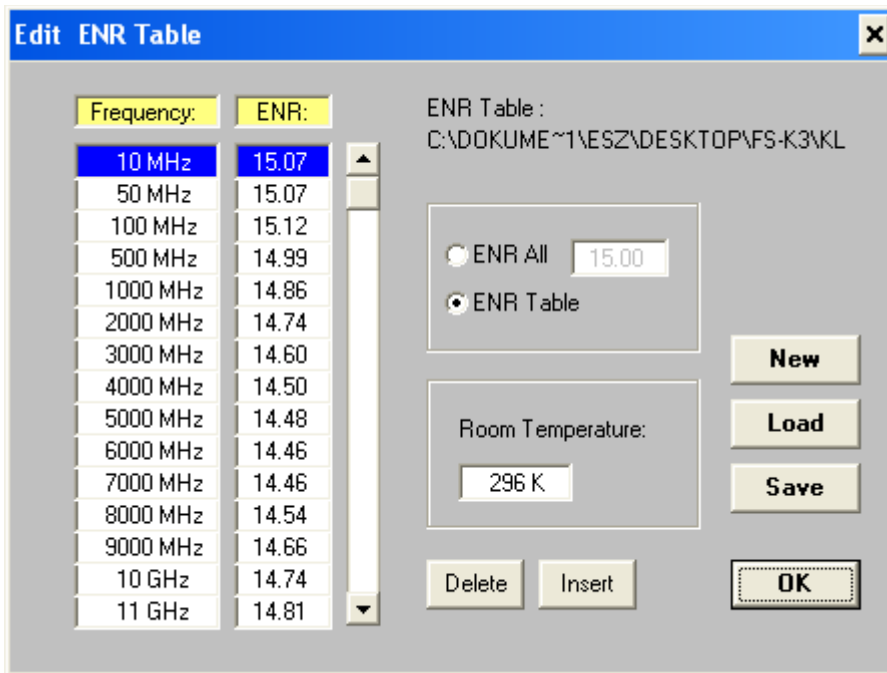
Edit ENR Table

×

| Frequency: | ENR: |
|---|---|
| 10 MHz | 15.07 |
| 50 MHz | 15.07 |
| 100 MHz | 15.12 |
| 500 MHz | 14.99 |
| 1000 MHz | 14.86 |
| 2000 MHz | 14.74 |
| 3000 MHz | 14.60 |
| 4000 MHz | 14.50 |
| 5000 MHz | 14.48 |
| 6000 MHz | 14.46 |
| 7000 MHz | 14.46 |
| 8000 MHz | 14.54 |
| 9000 MHz | 14.66 |
| 10 GHz | 14.74 |
| 11 GHz | 14.81 |

ENR Table :
C:\DOKUME~1\ESZ\DESKTOP\FS-K3\KL

ENR All 15.00

ENR Table

Room Temperature:

296 K

New

Load

Save

Delete

Insert

OK